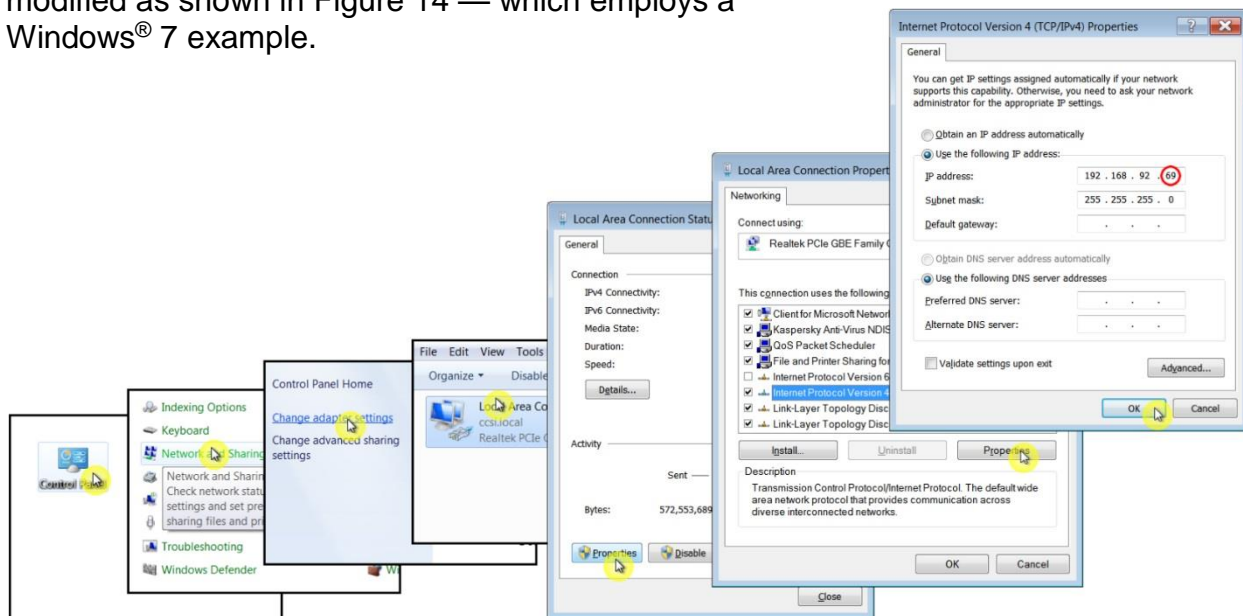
modified as shown in Figure 14 — which employs a Windows® 7 example.

Control Panel

Indexing Options
Keyboard
Network and Sharing
Network and Sharin
Check network statu
settings and set pre
sharing files and pri
Troubleshooting
Windows Defender
W

Control Panel Home
Change adapter settings
Change advanced sharing settings

File Edit View Tools
Organize ▾ Disable
Local Area Co
ccsi.local
Realtek PCIe

Local Area Connection Statu
General
Connection
IPv4 Connectivity:
IPv6 Connectivity:
Media State:
Duration:
Speed:
Details...
Activity
Sent —
Bytes: 572,553,689
Properties Disable
Close

Local Area Connection Propert
Networking
Connect using:
Realtek PCIe GBE Family C
This connection uses the following
Client for Microsoft Network
Kaspersky Anti-Virus NDIS
QoS Packet Scheduler
File and Printer Sharing for
Internet Protocol Version 6
Internet Protocol Version 4
Link-Layer Topology Disc
Link-Layer Topology Disc
Install... Uninstall Properties
Description
Transmission Control Protocol/Internet Protocol. The default wide area network protocol that provides communication across diverse interconnected networks.
OK Cancel

Internet Protocol Version 4 (TCP/IPv4) Properties
General
You can get IP settings assigned automatically if your network supports this capability. Otherwise, you need to ask your network administrator for the appropriate IP settings.
Obtain an IP address automatically
Use the following IP address:
IP address: 192 . 168 . 92 . 69
Subnet mask: 255 . 255 . 255 . 0
Default gateway: . . .
Obtain DNS server address automatically
Use the following DNS server addresses
Preferred DNS server: . . .
Alternate DNS server: . . .
Validate settings upon exit
Advanced...
OK Cancel